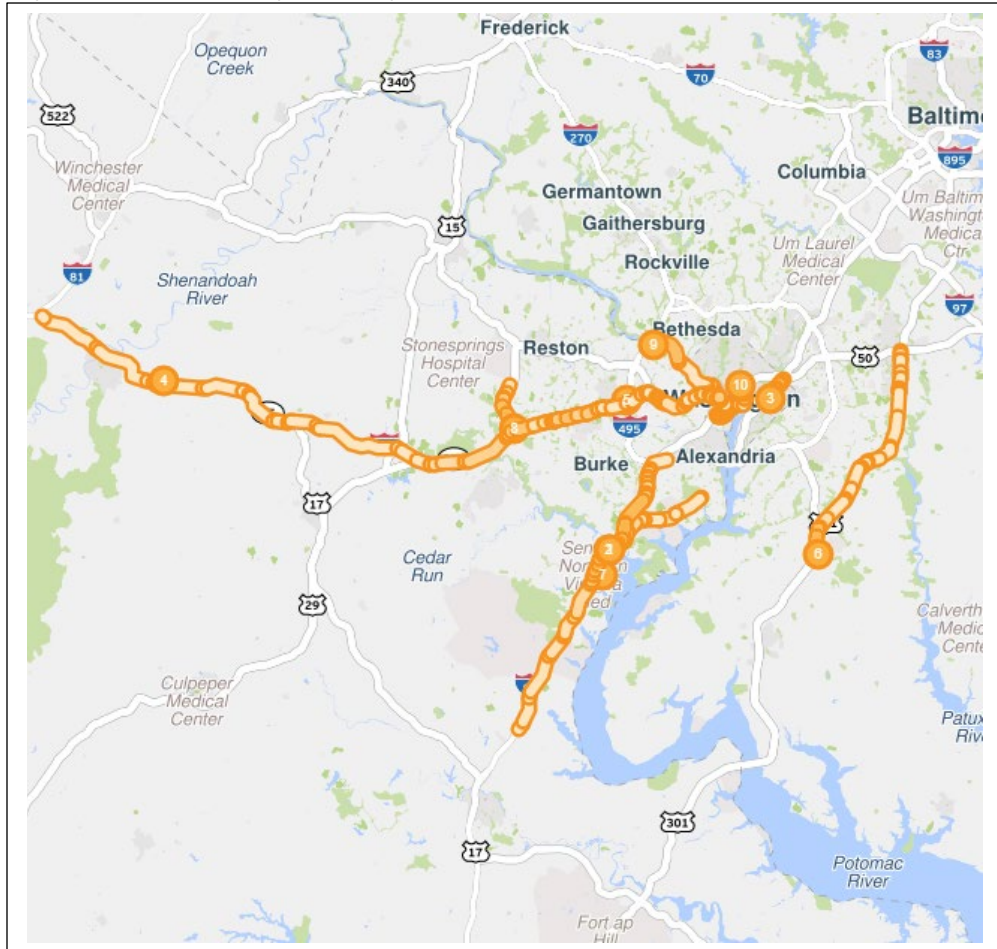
Frederick
Opequon Creek
340
83
522
70
Baltim
270
895
Winchester Medical Center
Columbia
Germantown
Um Baltim Washingt Medica Ctr
15
Gaithersburg
Um Laurel Medical Center
81
Rockville
Shenandoah River
97
Bethesda
9
Stonesprings Hospital Center
Reston
50
4
10
3
Wa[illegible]n
8
495
Burke
Alexandria
17
2
Sen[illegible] Nor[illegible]n Vi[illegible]a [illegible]ed
6
Cedar Run
29
Calverth Medic Cente
Culpeper Medical Center
Patux Riv
301
17
Potomac River
Fort ap Hill